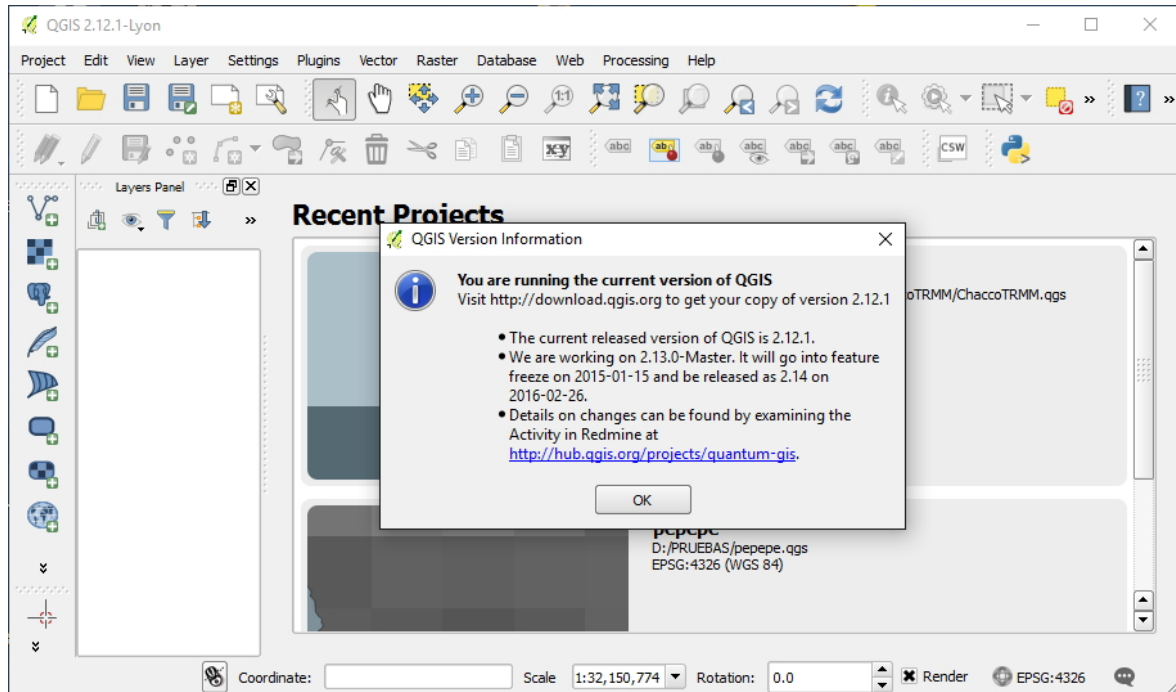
QGIS 2.12.1-Lyon

Project Edit View Layer Settings Plugins Vector Raster Database Web Processing Help

xy abc abc abc abc abc abc abc CSW

Layers Panel

»

Recent Projects

oTRMM/ChaccoTRMM.qgs

QGIS Version Information

You are running the current version of QGIS
Visit http://download.qgis.org to get your copy of version 2.12.1

• The current released version of QGIS is 2.12.1.
• We are working on 2.13.0-Master. It will go into feature freeze on 2015-01-15 and be released as 2.14 on 2016-02-26.
• Details on changes can be found by examining the Activity in Redmine at http://hub.qgis.org/projects/quantum-gis.

OK

pepepe
D:/PRUEBAS/pepepe.qgs
EPSG:4326 (WGS 84)

Coordinate: Scale 1:32,150,774 Rotation: 0.0 Render EPSG:4326